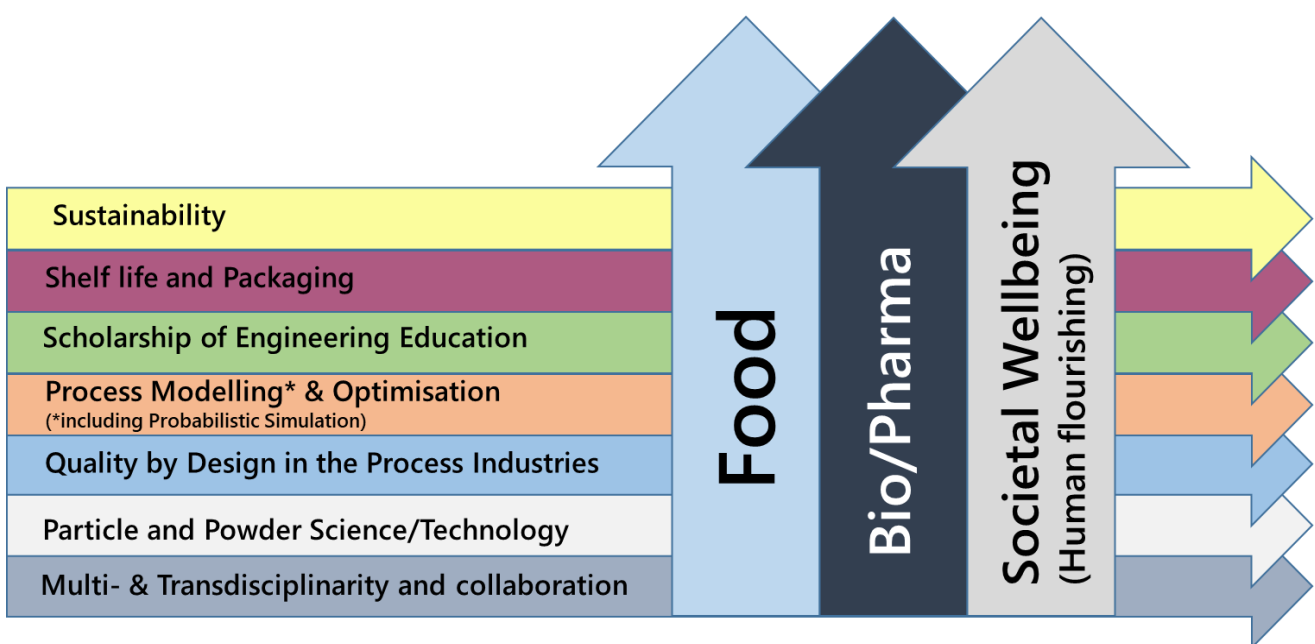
Sustainability

Shelf life and Packaging

Scholarship of Engineering Education

Process Modelling* & Optimisation
(*including Probabilistic Simulation)

Quality by Design in the Process Industries

Particle and Powder Science/Technology

Multi- & Transdisciplinarity and collaboration

Food

Bio/Pharma

Societal Wellbeing
(Human flourishing)